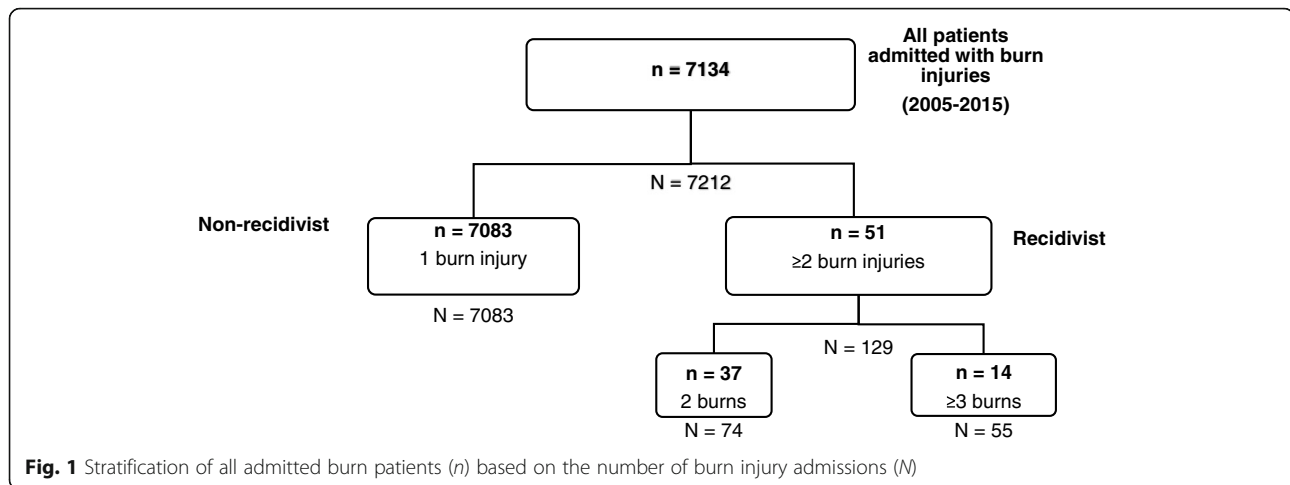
All patients admitted with burn injuries

(2005-2015)

n = 7134

N = 7212

Non-recidivist

n = 7083

1 burn injury

N = 7083

n = 51

≥2 burn injuries

Recidivist

N = 129

n = 37

2 burns

N = 74

n = 14

≥3 burns

N = 55

Fig. 1 Stratification of all admitted burn patients (n) based on the number of burn injury admissions (N)